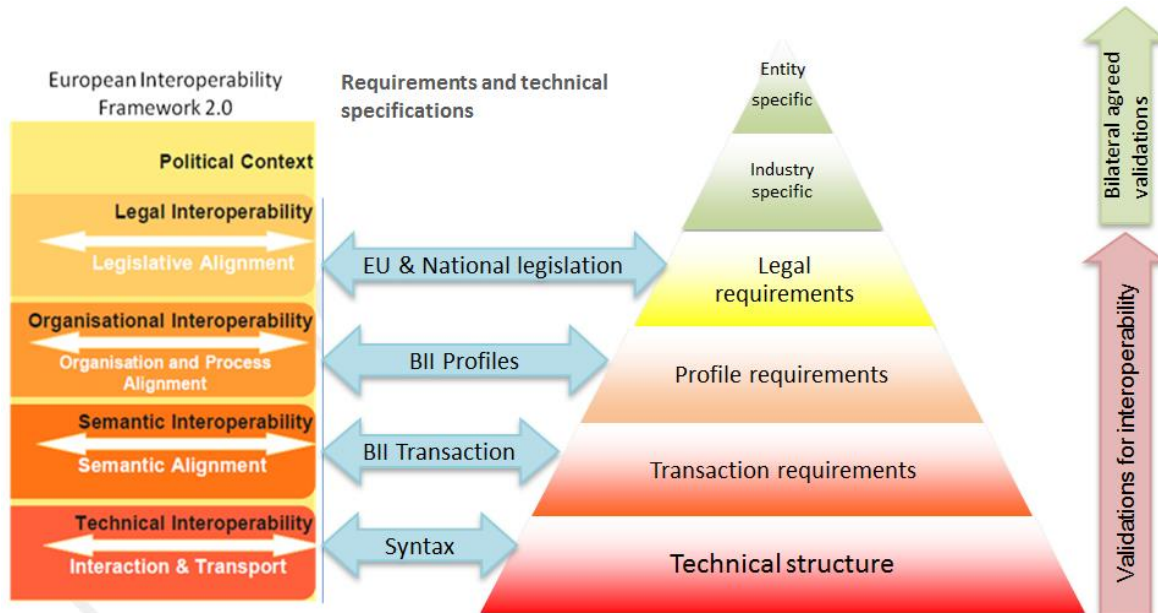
European Interoperability Framework 2.0

Political Context

Legal Interoperability

Legislative Alignment

Organisational Interoperability

Organisation and Process Alignment

Semantic Interoperability

Semantic Alignment

Technical Interoperability

Interaction & Transport

Requirements and technical specifications

EU & National legislation

BII Profiles

BII Transaction

Syntax

Entity specific

Industry specific

Legal requirements

Profile requirements

Transaction requirements

Technical structure

Bilateral agreed validations

Validations for interoperability